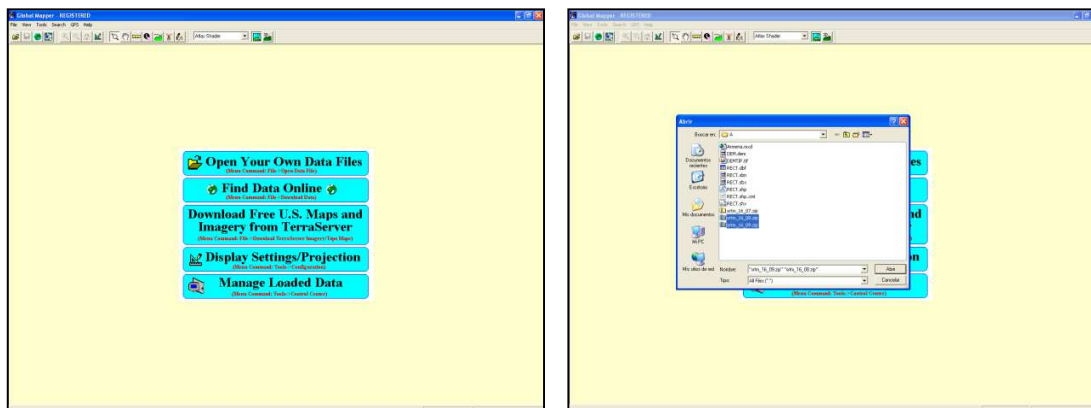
Global Mapper - REGISTERED
File View Tools Search GPS Help
Atlas Shade

Open Your Own Data Files
(Menu Command: File->Open Data File)

Find Data Online
(Menu Command: File->Download Data)

Download Free U.S. Maps and Imagery from TerraServer
(Menu Command: File->Download TerraServer Imagery/Topo Maps)

Display Settings/Projection
(Menu Command: Tools->Configuration)

Manage Loaded Data
(Menu Command: Tools->Control Center)

Global Mapper - REGISTERED
File View Tools Search GPS Help
Atlas Shade

Abrir
Buscar en: A
Antenna.mcd
DEM.dem
DEMSF.tif
RECT.dbf
RECT.dbn
RECT.dbx
RECT.shp
RECT.shp.xml
RECT.shx
srtm_16_07.zip
srtm_16_08.zip
srtm_16_09.zip
Documentos recientes
Escritorio
Mis documentos
Mi PC
Mis sitios de red
Nombre: "srtm_16_08.zip" "srtm_16_09.zip"
Tipo: All Files (*.*)
Abrir
Cancelar

(Menu Command: Tools->Control Center)